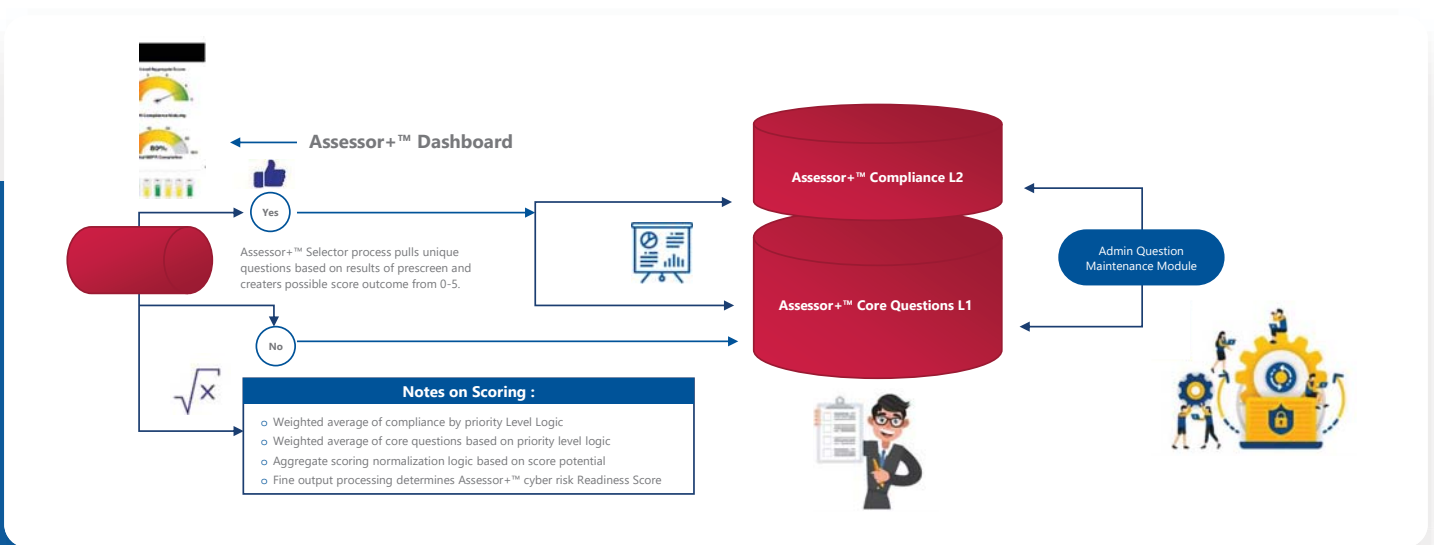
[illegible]

80%

Assessor+™ Dashboard

Yes

Assessor+™ Selector process pulls unique questions based on results of prescreen and creaters possible score outcome from 0-5.

No

Assessor+™ Compliance L2

Assessor+™ Core Questions L1

Admin Question Maintenance Module

$\sqrt{x}$

Notes on Scoring :

o Weighted average of compliance by priority Level Logic
o Weighted average of core questions based on priority level logic
o Aggregate scoring normalization logic based on score potential
o Fine output processing determines Assessor+™ cyber risk Readiness Score